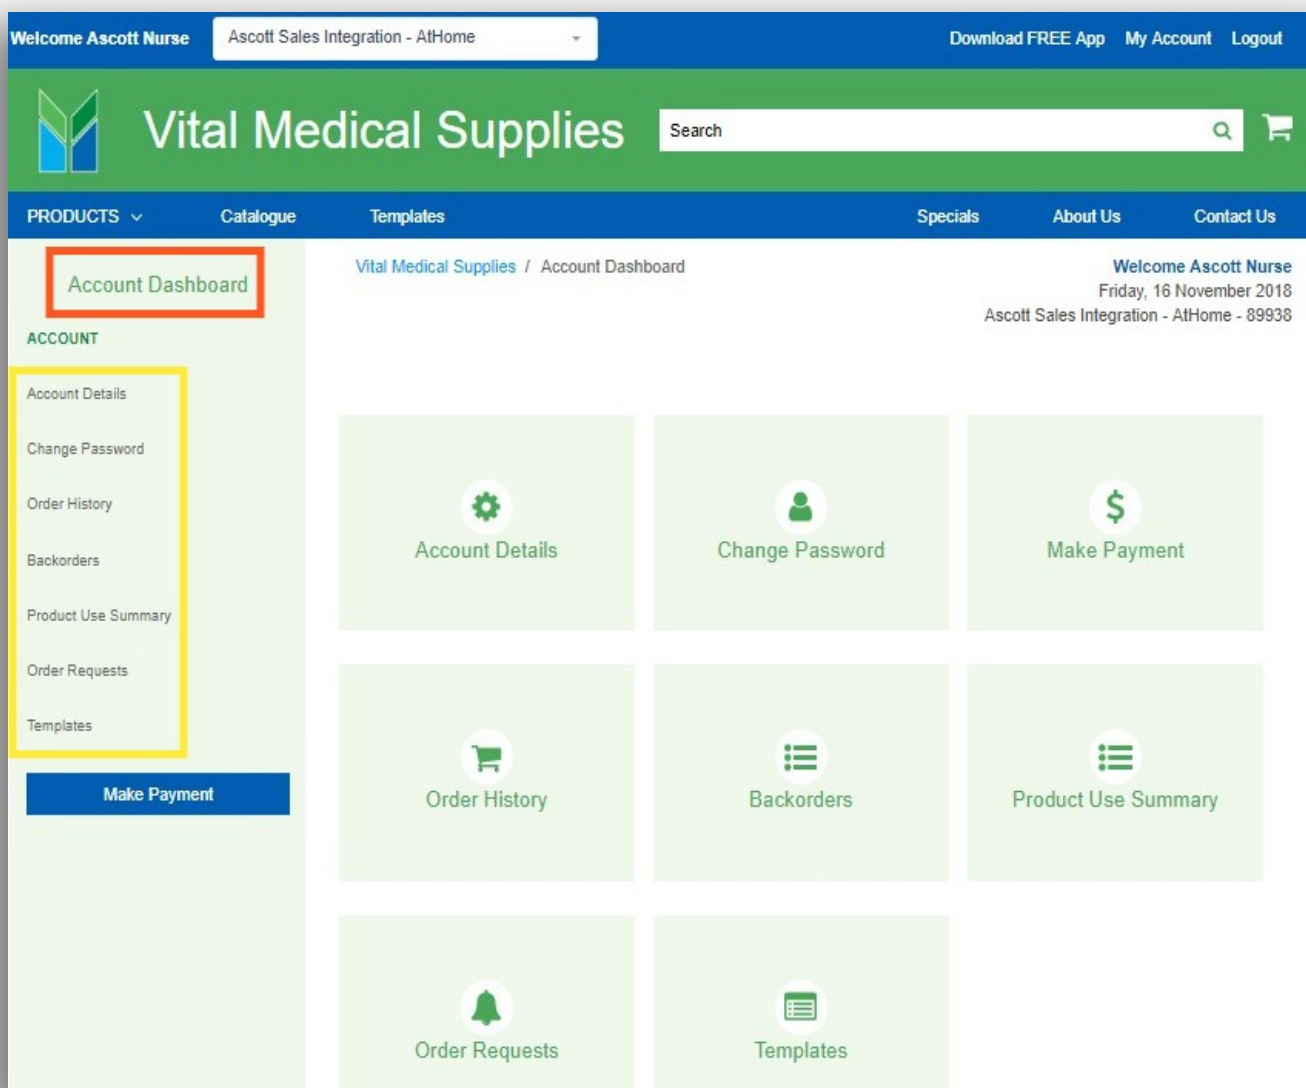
Welcome Ascott Nurse Ascott Sales Integration - AtHome Download FREE App My Account Logout

Vital Medical Supplies Search

PRODUCTS Catalogue Templates Specials About Us Contact Us

Account Dashboard

ACCOUNT

Account Details

Change Password

Order History

Backorders

Product Use Summary

Order Requests

Templates

Make Payment

Vital Medical Supplies / Account Dashboard

Welcome Ascott Nurse
Friday, 16 November 2018
Ascott Sales Integration - AtHome - 89938

Account Details

Change Password

Make Payment

Order History

Backorders

Product Use Summary

Order Requests

Templates